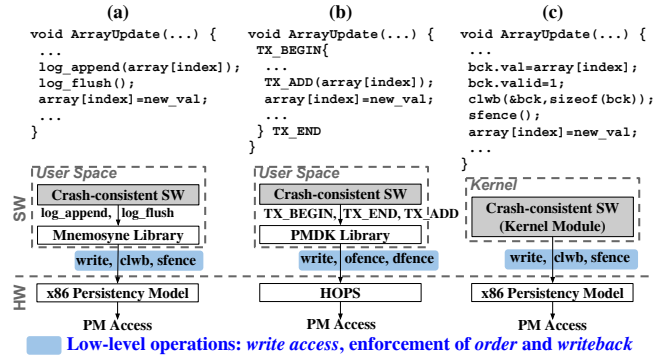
(a)

void ArrayUpdate(...) {
 ...
 log_append(array[index]);
 log_flush();
 array[index]=new_val;
 ...
}

(b)

void ArrayUpdate(...) {
 TX_BEGIN{
 ...
 TX_ADD(array[index]);
 array[index]=new_val;
 ...
 } TX_END
}

(c)

void ArrayUpdate(...) {
 ...
 bck.val=array[index];
 bck.valid=1;
 clwb(&bck,sizeof(bck));
 sfence();
 array[index]=new_val;
 ...
}

SW

User Space

Crash-consistent SW

log_append, log_flush

Mnemosyne Library

write, clwb, sfence

User Space

Crash-consistent SW

TX_BEGIN, TX_END, TX_ADD

PMDK Library

write, ofence, dfence

Kernel

Crash-consistent SW (Kernel Module)

write, clwb, sfence

HW

x86 Persistency Model

PM Access

HOPS

PM Access

x86 Persistency Model

PM Access

Low-level operations: write access, enforcement of order and writeback